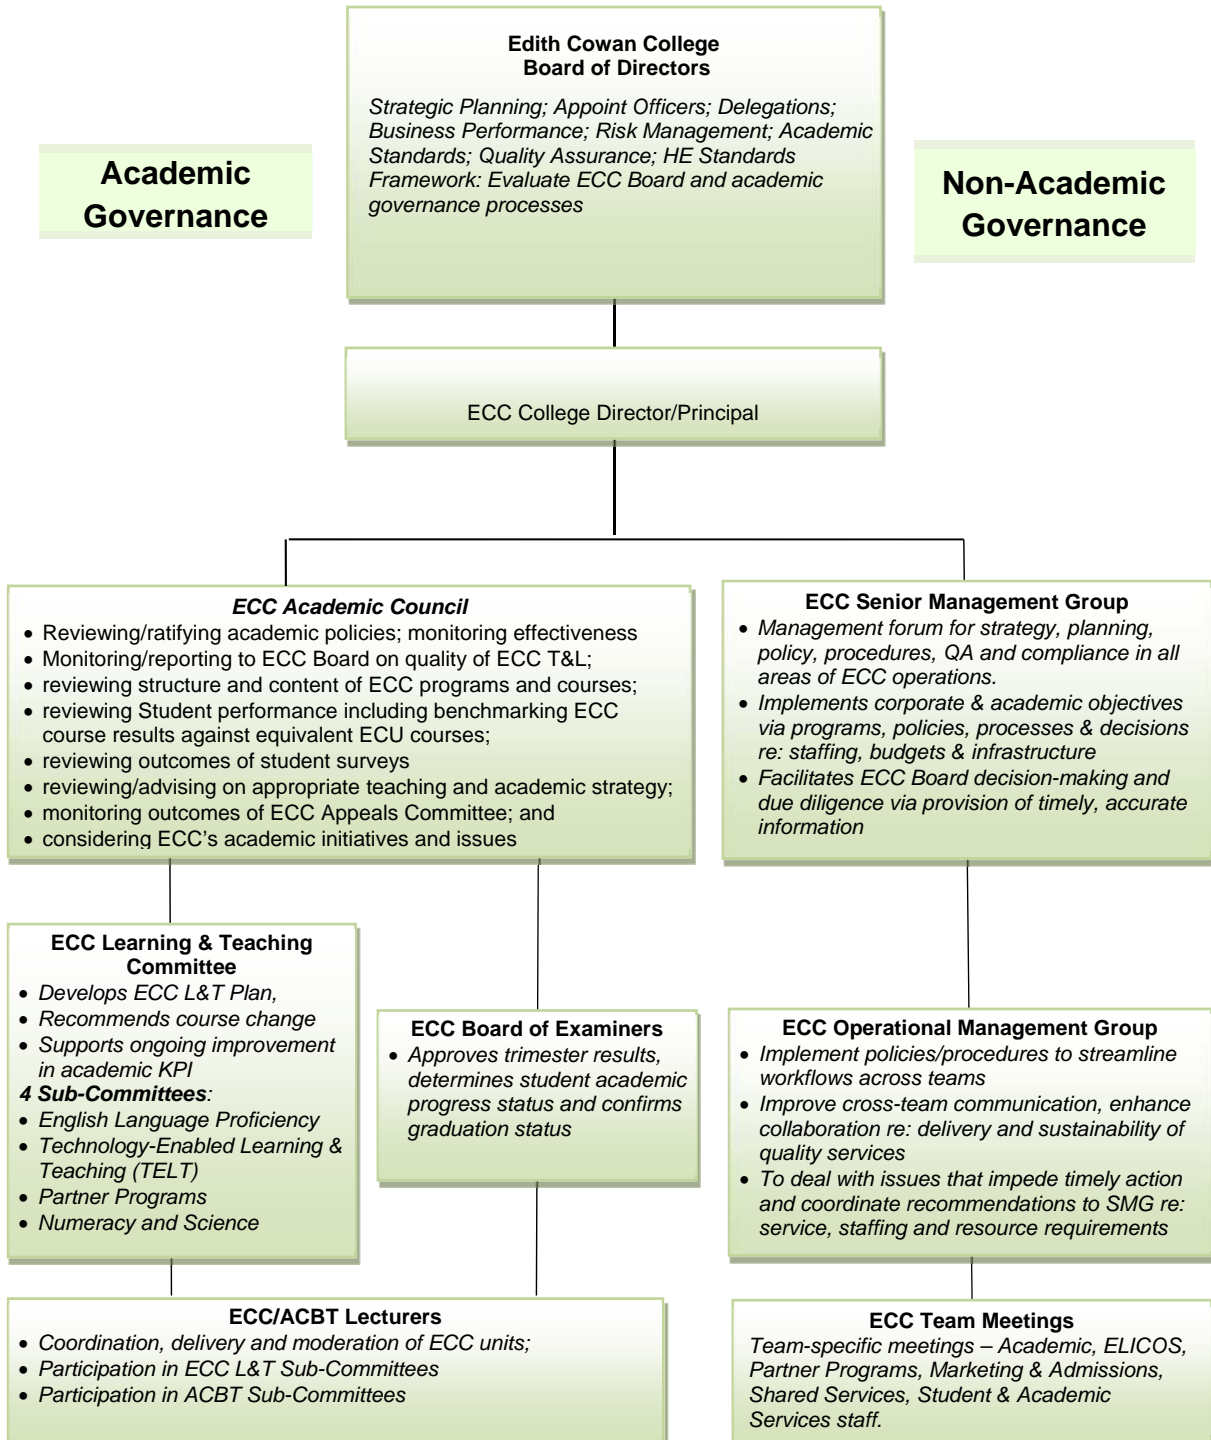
Academic Governance

Edith Cowan College
Board of Directors

Strategic Planning; Appoint Officers; Delegations; Business Performance; Risk Management; Academic Standards; Quality Assurance; HE Standards Framework: Evaluate ECC Board and academic governance processes

Non-Academic Governance

ECC College Director/Principal

ECC Academic Council
- Reviewing/ratifying academic policies; monitoring effectiveness
- Monitoring/reporting to ECC Board on quality of ECC T&L;
- reviewing structure and content of ECC programs and courses;
- reviewing Student performance including benchmarking ECC course results against equivalent ECU courses;
- reviewing outcomes of student surveys
- reviewing/advising on appropriate teaching and academic strategy;
- monitoring outcomes of ECC Appeals Committee; and
- considering ECC's academic initiatives and issues

ECC Senior Management Group
- Management forum for strategy, planning, policy, procedures, QA and compliance in all areas of ECC operations.
- Implements corporate & academic objectives via programs, policies, processes & decisions re: staffing, budgets & infrastructure
- Facilitates ECC Board decision-making and due diligence via provision of timely, accurate information

ECC Learning & Teaching Committee
- Develops ECC L&T Plan,
- Recommends course change
- Supports ongoing improvement in academic KPI
4 Sub-Committees:
- English Language Proficiency
- Technology-Enabled Learning & Teaching (TELT)
- Partner Programs
- Numeracy and Science

ECC Board of Examiners
- Approves trimester results, determines student academic progress status and confirms graduation status

ECC Operational Management Group
- Implement policies/procedures to streamline workflows across teams
- Improve cross-team communication, enhance collaboration re: delivery and sustainability of quality services
- To deal with issues that impede timely action and coordinate recommendations to SMG re: service, staffing and resource requirements

ECC/ACBT Lecturers
- Coordination, delivery and moderation of ECC units;
- Participation in ECC L&T Sub-Committees
- Participation in ACBT Sub-Committees

ECC Team Meetings
Team-specific meetings – Academic, ELICOS, Partner Programs, Marketing & Admissions, Shared Services, Student & Academic Services staff.